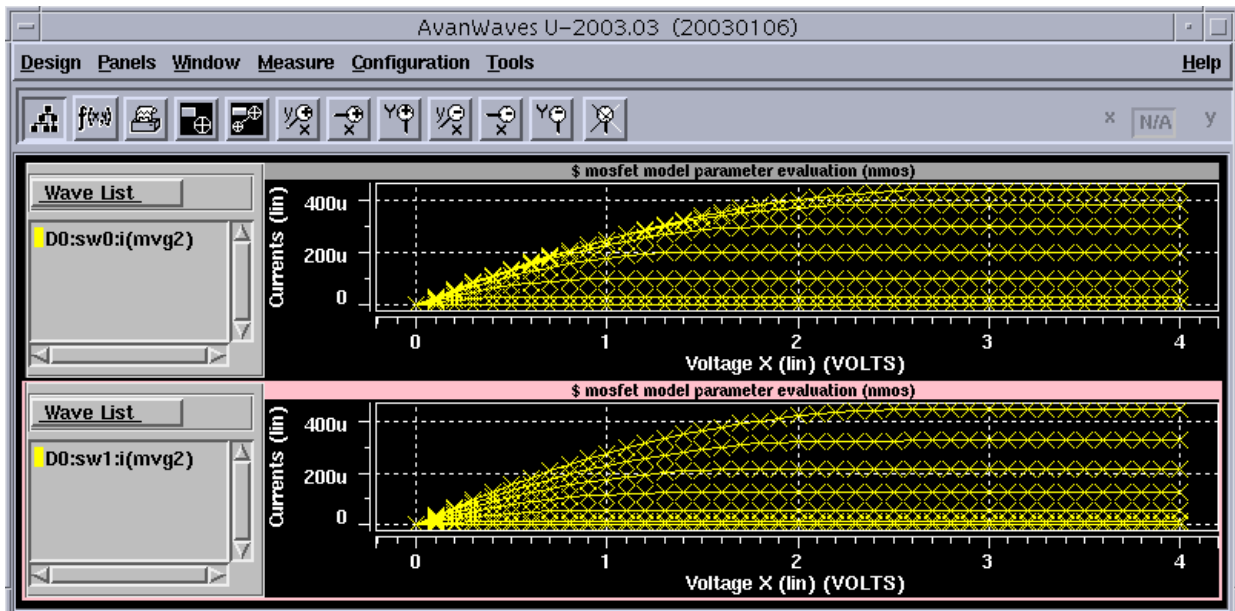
AvanWaves U-2003.03 (20030106)

Design Panels Window Measure Configuration Tools Help

x N/A y

Wave List

D0:sw0:i(mvg2)

$ mosfet model parameter evaluation (nmos)

Currents (lin)

400u
200u
0

0 1 2 3 4

Voltage X (lin) (VOLTS)

Wave List

D0:sw1:i(mvg2)

$ mosfet model parameter evaluation (nmos)

Currents (lin)

400u
200u
0

0 1 2 3 4

Voltage X (lin) (VOLTS)